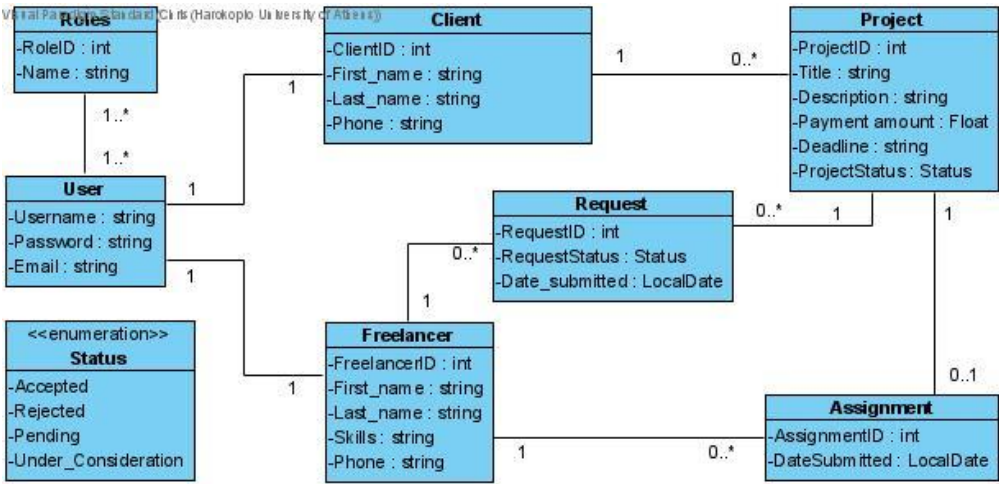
Visual Paradigm Standard (Chris (Harokopio University of Athens))

Roles
-RoleID : int
-Name : string

Client
-ClientID : int
-First_name : string
-Last_name : string
-Phone : string

Project
-ProjectID : int
-Title : string
-Description : string
-Payment amount : Float
-Deadline : string
-ProjectStatus : Status

1..*
1..*

1
1
1
0..*

User
-Username : string
-Password : string
-Email : string

Request
-RequestID : int
-RequestStatus : Status
-Date_submitted : LocalDate

0..*
1
1
0..*
1
1

<<enumeration>>
Status
-Accepted
-Rejected
-Pending
-Under_Consideration

1

Freelancer
-FreelancerID : int
-First_name : string
-Last_name : string
-Skills : string
-Phone : string

0..1

Assignment
-AssignmentID : int
-DateSubmitted : LocalDate

1
0..*